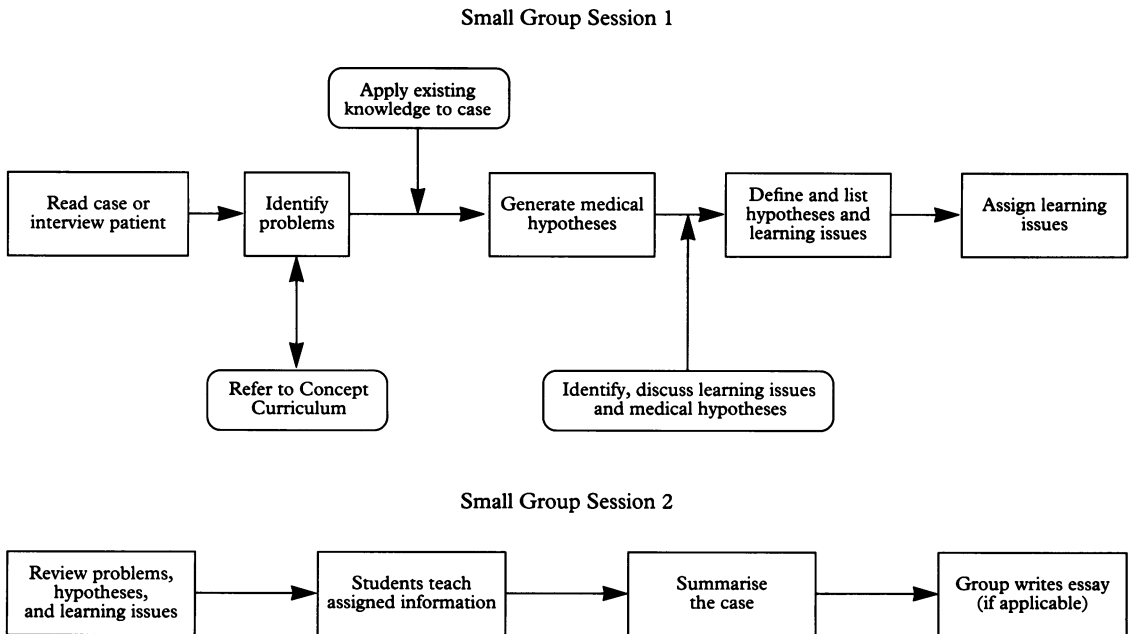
Small Group Session 1

Apply existing knowledge to case

Read case or interview patient

Identify problems

Generate medical hypotheses

Define and list hypotheses and learning issues

Assign learning issues

Refer to Concept Curriculum

Identify, discuss learning issues and medical hypotheses

Small Group Session 2

Review problems, hypotheses, and learning issues

Students teach assigned information

Summarise the case

Group writes essay (if applicable)